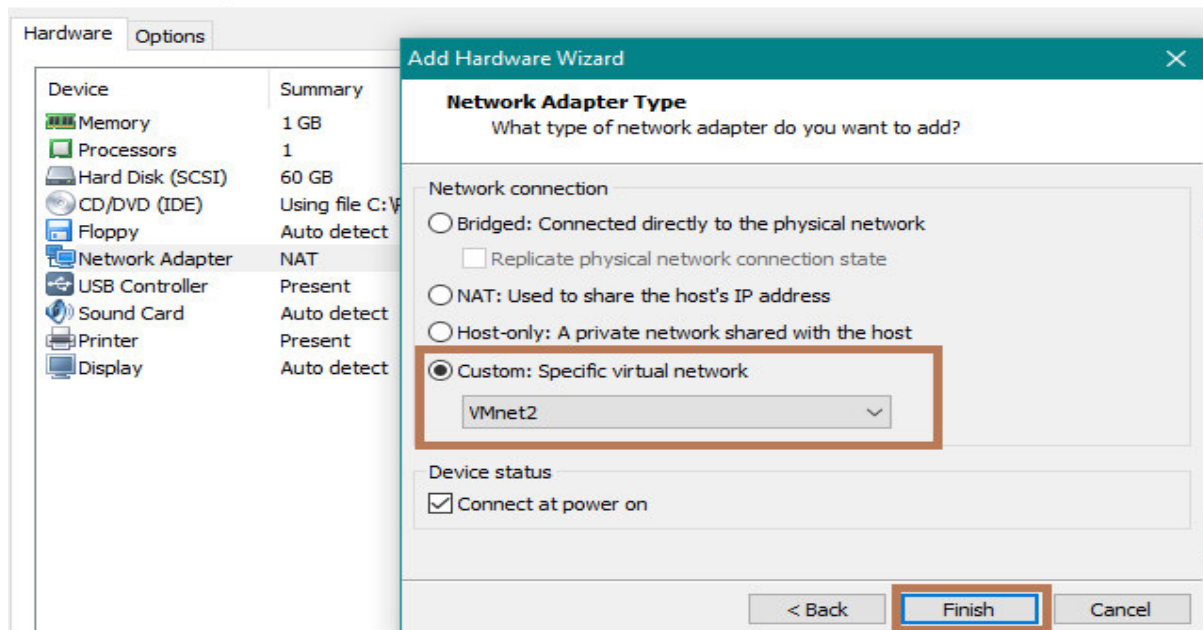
Hardware Options

| Device | Summary |
|---|---|
| Memory | 1 GB |
| Processors | 1 |
| Hard Disk (SCSI) | 60 GB |
| CD/DVD (IDE) | Using file C:\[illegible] |
| Floppy | Auto detect |
| Network Adapter | NAT |
| USB Controller | Present |
| Sound Card | Auto detect |
| Printer | Present |
| Display | Auto detect |

Add Hardware Wizard

Network Adapter Type
What type of network adapter do you want to add?

Network connection
Bridged: Connected directly to the physical network
Replicate physical network connection state
NAT: Used to share the host's IP address
Host-only: A private network shared with the host
Custom: Specific virtual network
VMnet2

Device status
Connect at power on

< Back Finish Cancel